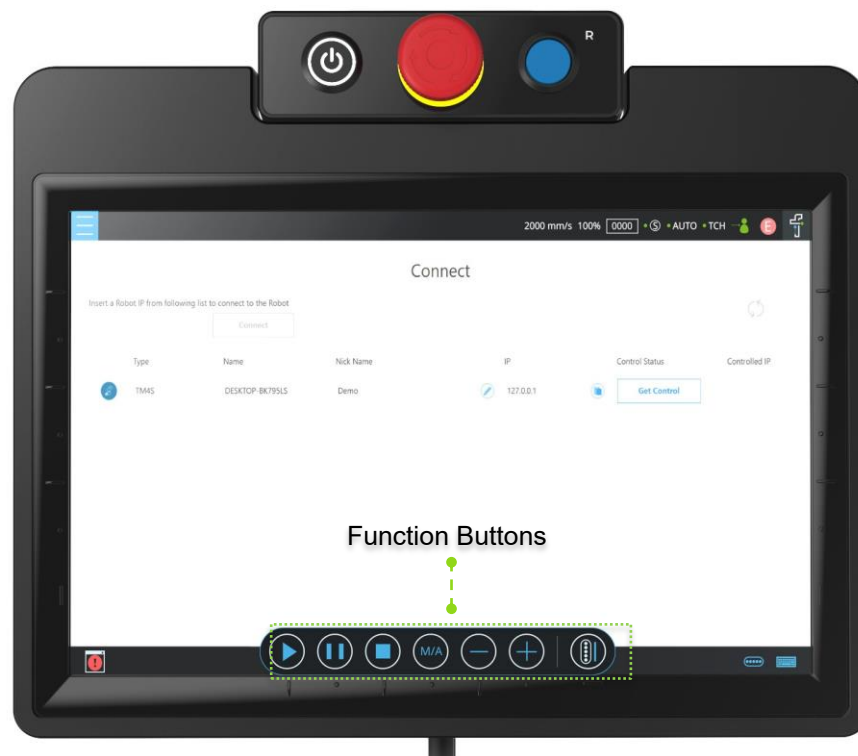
R

2000 mm/s 100% 0000 • S • AUTO • TCH

Connect

Insert a Robot IP from following list to connect to the Robot

Connect

| Type | Name | Nick Name | IP | Control Status | Controlled IP |
|---|---|---|---|---|---|
| TM4S | DESKTOP-BK795LS | Demo | 127.0.0.1 | Get Control | |

Function Buttons

M/A